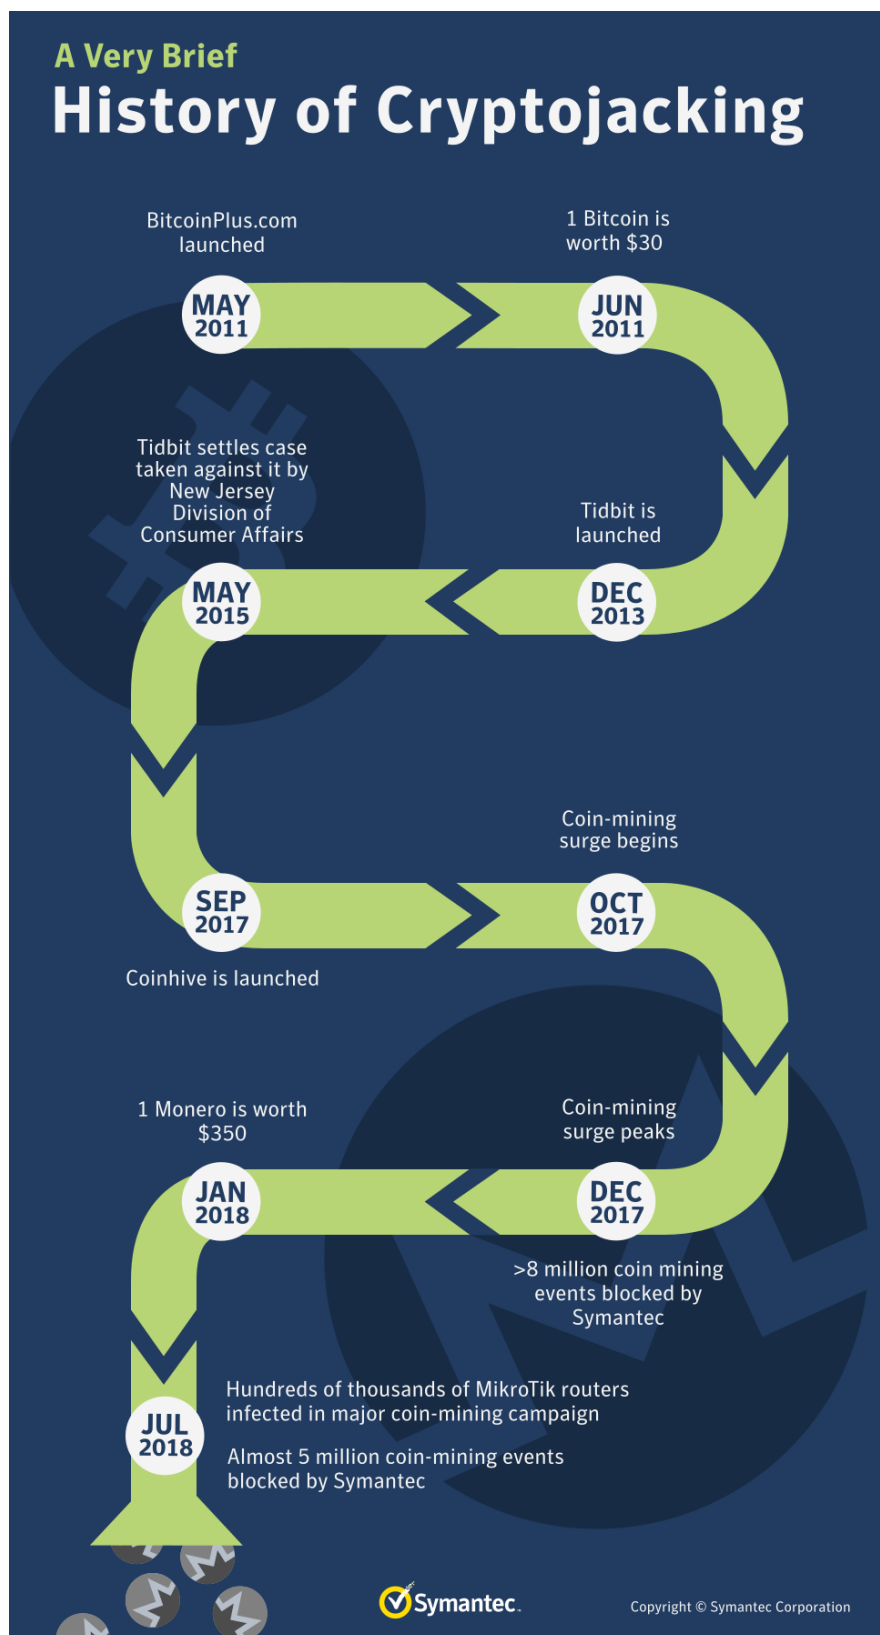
A Very Brief
History of Cryptojacking

BitcoinPlus.com launched

MAY 2011

1 Bitcoin is worth $30

JUN 2011

Tidbit settles case taken against it by New Jersey Division of Consumer Affairs

Tidbit is launched

MAY 2015

DEC 2013

Coin-mining surge begins

SEP 2017

OCT 2017

Coinhive is launched

1 Monero is worth $350

Coin-mining surge peaks

JAN 2018

DEC 2017

>8 million coin mining events blocked by Symantec

Hundreds of thousands of MikroTik routers infected in major coin-mining campaign

JUL 2018

Almost 5 million coin-mining events blocked by Symantec

Symantec.

Copyright © Symantec Corporation